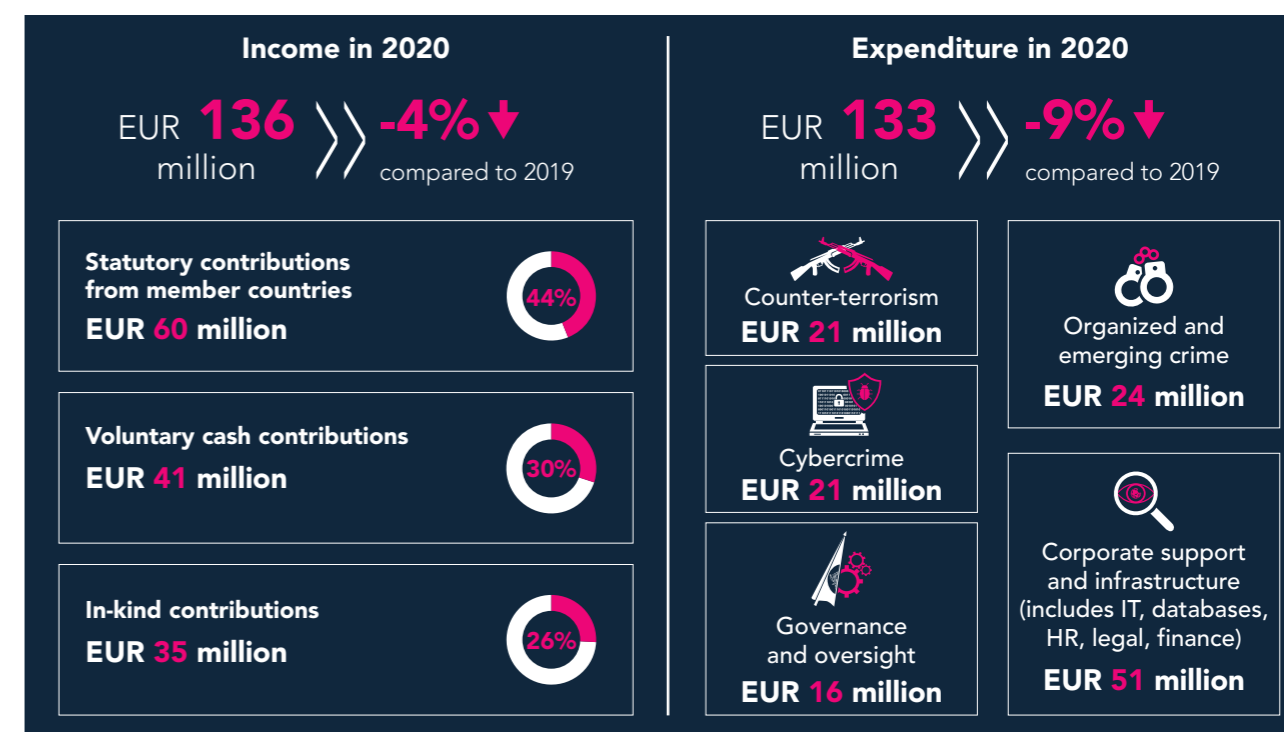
Income in 2020

EUR 136 million

-4%

compared to 2019

Statutory contributions from member countries
EUR 60 million

44%

Voluntary cash contributions
EUR 41 million

30%

In-kind contributions
EUR 35 million

26%

Expenditure in 2020

EUR 133 million

-9%

compared to 2019

Counter-terrorism
EUR 21 million

Organized and emerging crime
EUR 24 million

Cybercrime
EUR 21 million

Corporate support and infrastructure (includes IT, databases, HR, legal, finance)
EUR 51 million

Governance and oversight
EUR 16 million